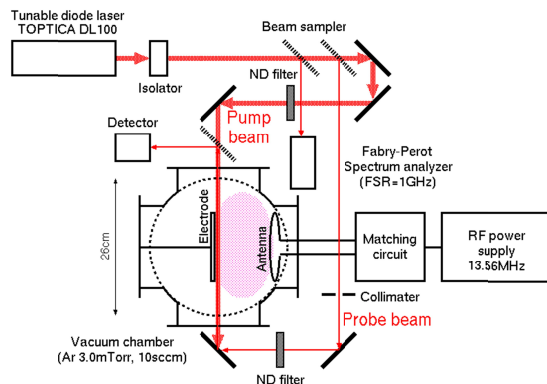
Tunable diode laser
TOPTICA DL100

Isolator

Beam sampler

ND filter

Pump beam

Detector

Fabry-Perot
Spectrum analyzer
(FSR=1GHz)

26cm

Electrode

Antenna

Matching circuit

RF power supply
13.56MHz

Collimater

Probe beam

Vacuum chamber
(Ar 3.0mTorr, 10sccm)

ND filter